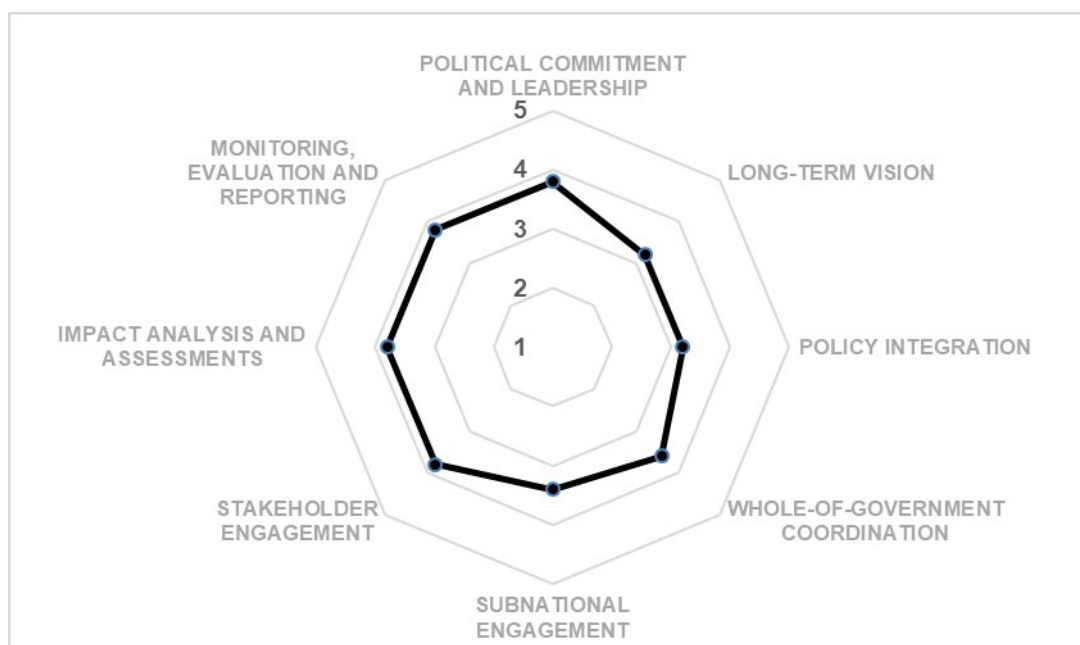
POLITICAL COMMITMENT AND LEADERSHIP

5

4

3

2

1

LONG-TERM VISION

POLICY INTEGRATION

WHOLE-OF-GOVERNMENT COORDINATION

SUBNATIONAL ENGAGEMENT

STAKEHOLDER ENGAGEMENT

IMPACT ANALYSIS AND ASSESSMENTS

MONITORING, EVALUATION AND REPORTING